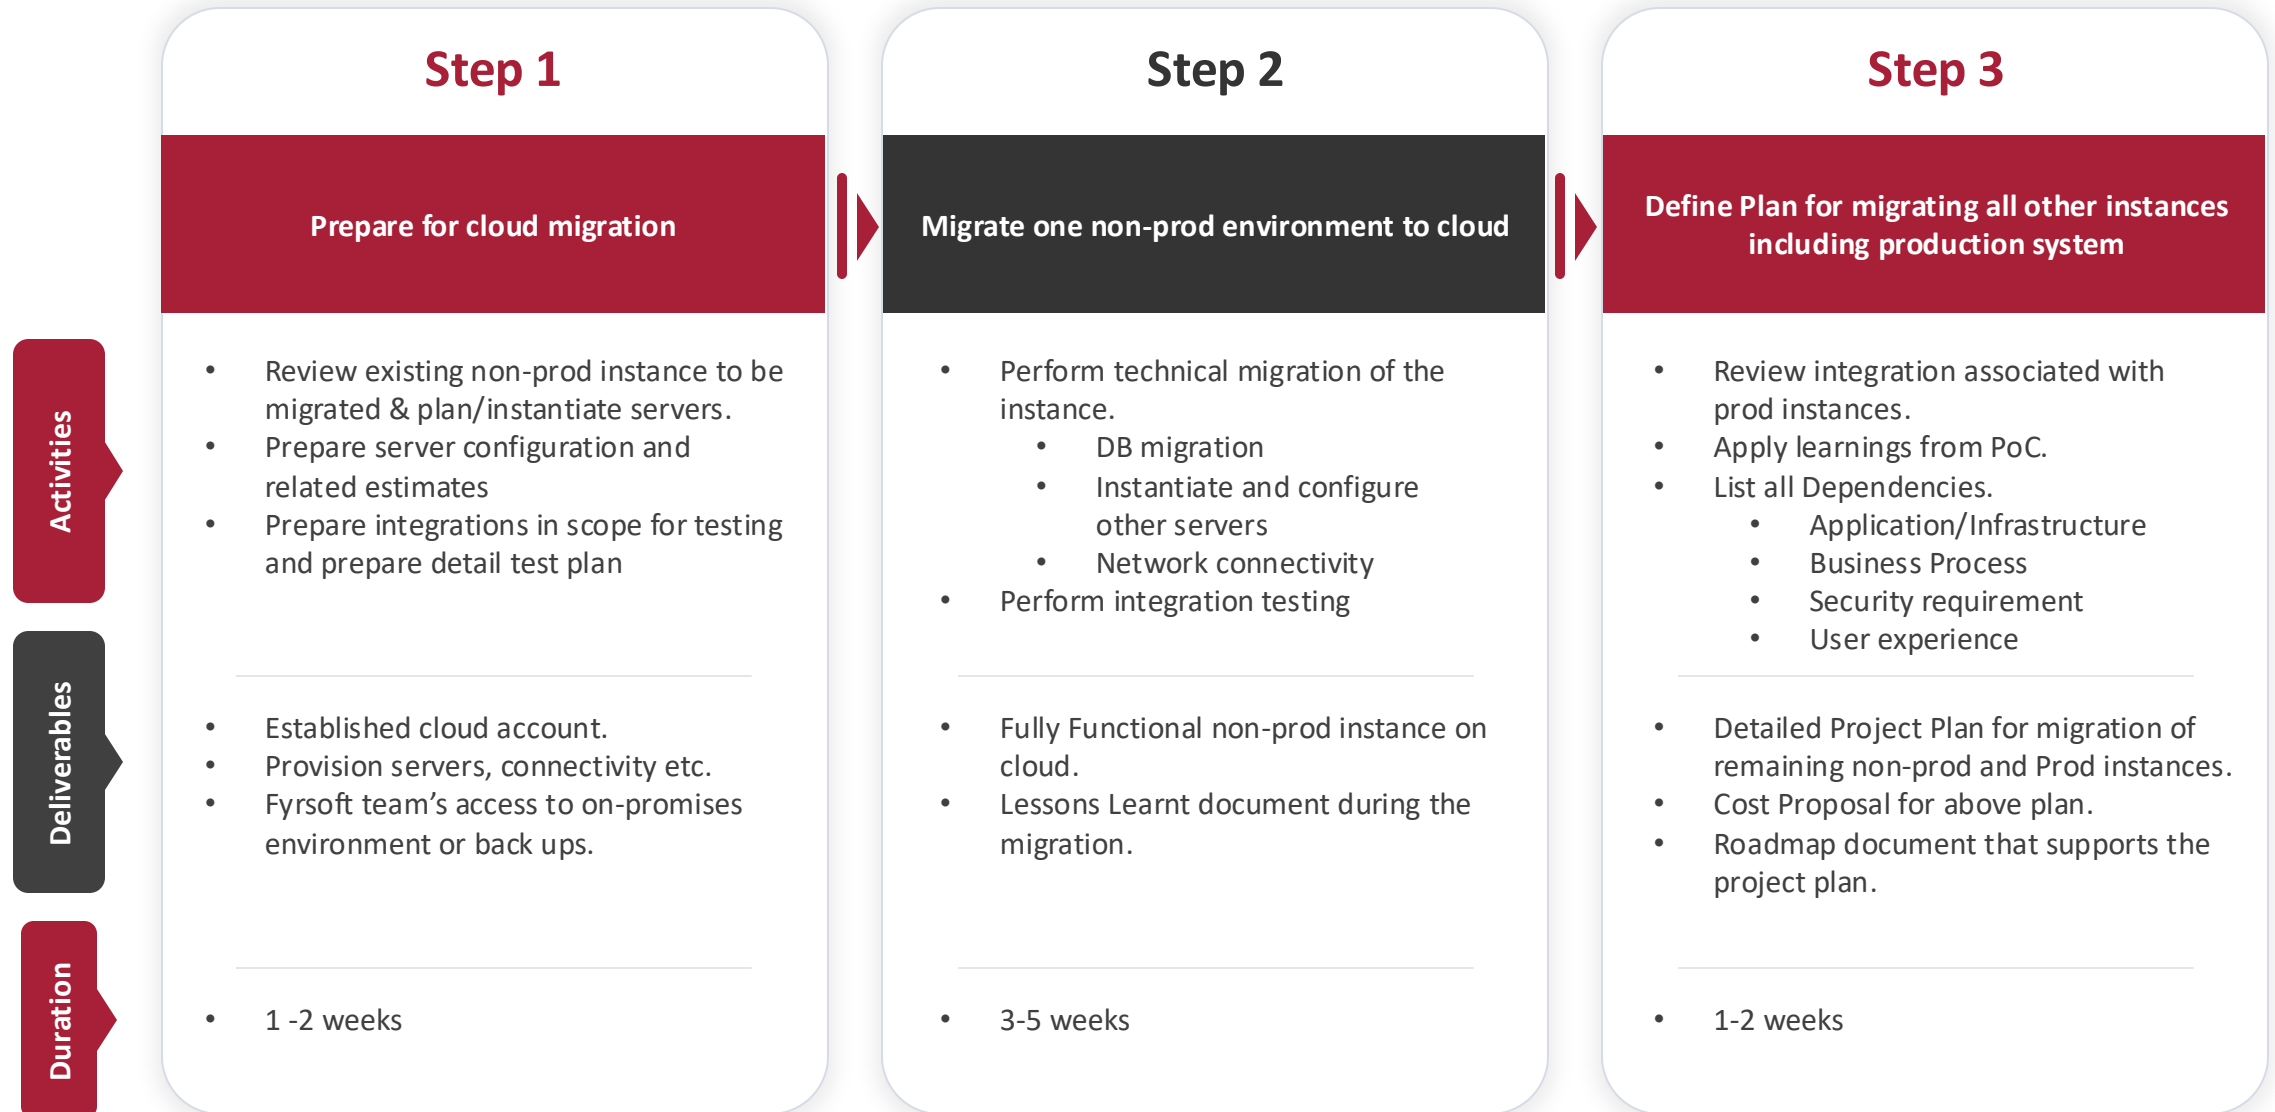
Step 1

Prepare for cloud migration

Activities

- Review existing non-prod instance to be migrated & plan/instantiate servers.
- Prepare server configuration and related estimates
- Prepare integrations in scope for testing and prepare detail test plan

Deliverables

- Established cloud account.
- Provision servers, connectivity etc.
- Fyrsoft team’s access to on-promises environment or back ups.

Duration

- 1 -2 weeks

Step 2

Migrate one non-prod environment to cloud

- Perform technical migration of the instance.
  - DB migration
  - Instantiate and configure other servers
  - Network connectivity
- Perform integration testing

- Fully Functional non-prod instance on cloud.
- Lessons Learnt document during the migration.

- 3-5 weeks

Step 3

Define Plan for migrating all other instances including production system

- Review integration associated with prod instances.
- Apply learnings from PoC.
- List all Dependencies.
  - Application/Infrastructure
  - Business Process
  - Security requirement
  - User experience

- Detailed Project Plan for migration of remaining non-prod and Prod instances.
- Cost Proposal for above plan.
- Roadmap document that supports the project plan.

- 1-2 weeks